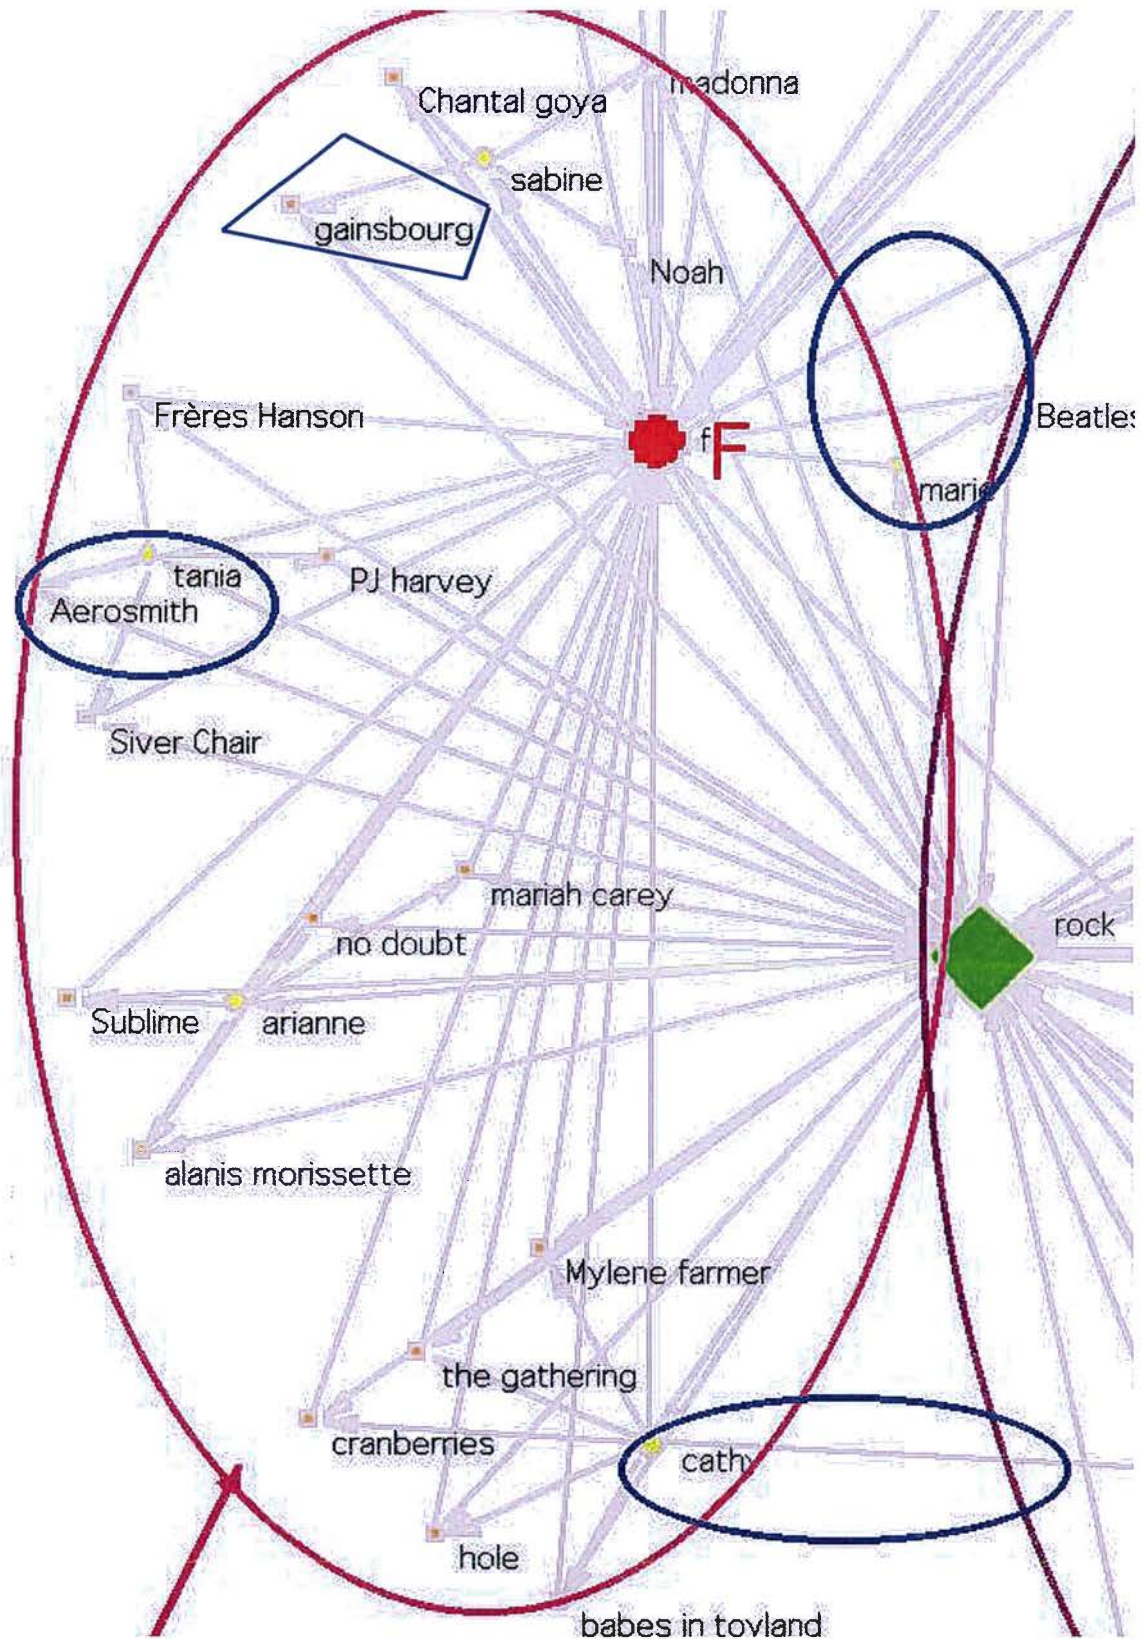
Chantal goya
madonna
sabine
gainsbourg
Noah
Frères Hanson
f F
Beatles
marie
tania
PJ harvey
Aerosmith
Siver Chair
mariah carey
rock
no doubt
Sublime
arianne
alanis morissette
Mylene farmer
the gathering
cranberries
cathy
hole
babes in toyland